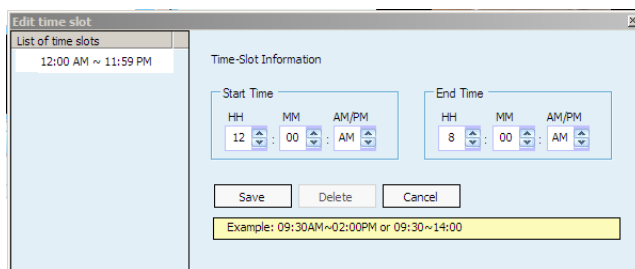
Edit time slot

List of time slots

12:00 AM ~ 11:59 PM

Time-Slot Information

Start Time

HH MM AM/PM

12 : 00 : AM

End Time

HH MM AM/PM

8 : 00 : AM

Save Delete Cancel

Example: 09:30AM~02:00PM or 09:30~14:00